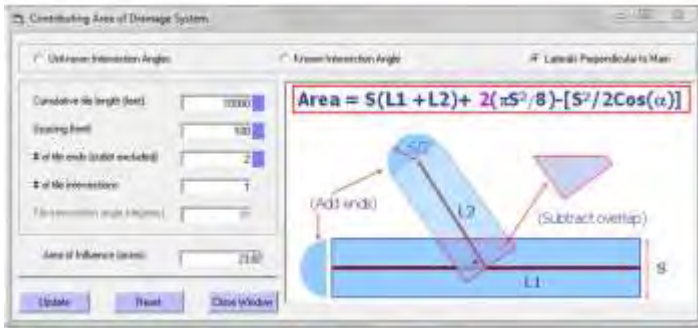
Contributing Area of Drainage System

Unknown Intersection Angles

Known Intersection Angle

Laterals Perpendicular to Main

Cumulative tile length (feet) 10000

Spacing (feet) 100

# of tile ends (outlet excluded) 2

# of tile intersections 1

Tile intersection angle (degrees) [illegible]

Area of Influence (acres) 23.87

Update

Reset

Close Window

Area = S(L1 +L2)+ 2($\pi$S$^2$/8)-[S$^2$/2Cos($\alpha$)]

.5S

L2

(Add ends)

(Subtract overlap)

L1

S